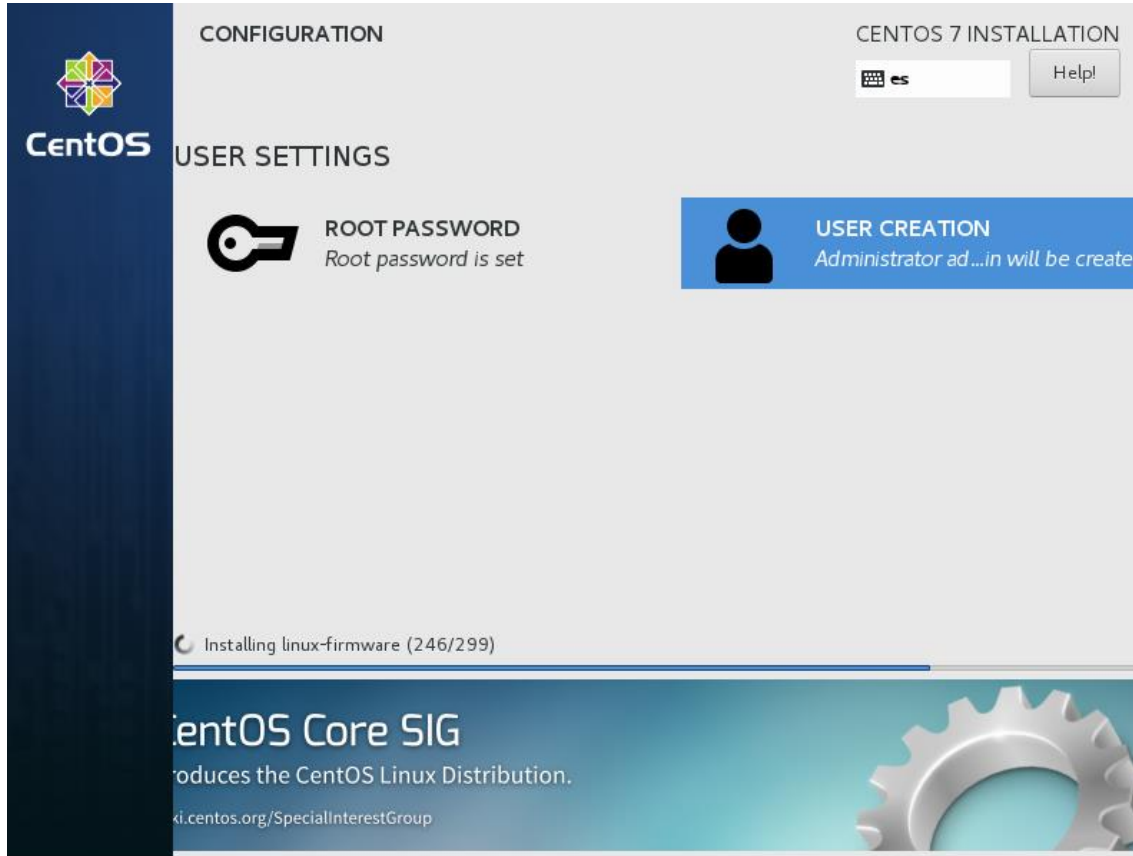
CentOS

CONFIGURATION

CENTOS 7 INSTALLATION

es

Help!

USER SETTINGS

ROOT PASSWORD
Root password is set

USER CREATION
Administrator ad...in will be create

Installing linux-firmware (246/299)

entOS Core SIG
oduces the CentOS Linux Distribution.
i.centos.org/SpecialInterestGroup